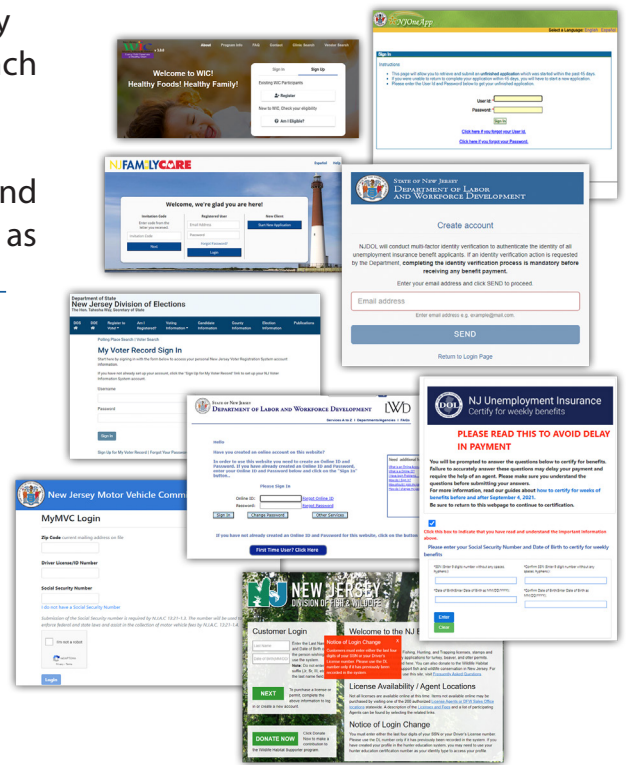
y
ch

nd
as

WIC
About Program Info FAQ Contact Clinic Search Vendor Search
Welcome to WIC!
Healthy Foods! Healthy Family!
Sign In Sign Up
Existing WIC Participants
Register
New to WIC: Check your eligibility
Am I Eligible?

NJOneApp
Select a Language: English Español
Sign In
Instructions
This page will allow you to retrieve and submit an unfinished application which was started within the past 15 days.
If you were unable to return to complete your application within 15 days, you will have to start a new application.
Please enter the User Id and Password below to get your unfinished application.
User Id:
Password:
Sign In
Click here if you forgot your User Id.
Click here if you forgot your Password.

NJ FAMILYCARE
Español Help
Welcome, we're glad you are here!
Invitation Code
Registered User
New Client
Email Address
Password
Forgot Password?
Login
Start New Application
Next

State of New Jersey
Department of Labor and Workforce Development
Create account
NJDOL will conduct multi-factor identity verification to authenticate the identity of all unemployment insurance benefit applicants. If an identity verification action is requested by the Department, completing the identity verification process is mandatory before receiving any benefit payment.
Enter your email address and click SEND to proceed.
Email address
Enter email address e.g. example@mail.com.
SEND
Return to Login Page

Department of State
New Jersey Division of Elections
Register to Vote Am I Registered? Voting Information Candidate Information County Information Election Information Publications
Polling Place Search / Voter Search
My Voter Record Sign In
Username
Password
Sign In
Sign Up for My Voter Record | Forgot Your Password

State of New Jersey
Department of Labor and Workforce Development
LWD
Hello
Have you created an online account on this website?
Please Sign In
Online ID:
Password:
Forgot Online ID
Forgot Password
Sign In
Change Password
Other Services
If you have not already created an Online ID and Password for this website, click on the button
First Time User? Click Here

DOL
NJ Unemployment Insurance
Certify for weekly benefits
PLEASE READ THIS TO AVOID DELAY IN PAYMENT
You will be prompted to answer the questions below to certify for benefits. Failure to accurately answer these questions may delay your payment and require the help of an agent. Please make sure you understand the questions before submitting your answers.
For more information, read our guides about how to certify for weeks of benefits before and after September 4, 2021.
Be sure to return to this webpage to continue to certification.
Click this box to indicate that you have read and understand the important information above.
Please enter your Social Security Number and Date of Birth to certify for weekly benefits
Enter
Clear

New Jersey Motor Vehicle Comm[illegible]
MyMVC Login
Zip Code
Driver License/ID Number
Social Security Number
I do not have a Social Security Number
I'm not a robot
Login

NEW JERSEY
DIVISION OF FISH & WILDLIFE
Customer Login
Welcome to the NJ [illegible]
Notice of Login Change
NEXT
DONATE NOW
License Availability / Agent Locations
Notice of Login Change